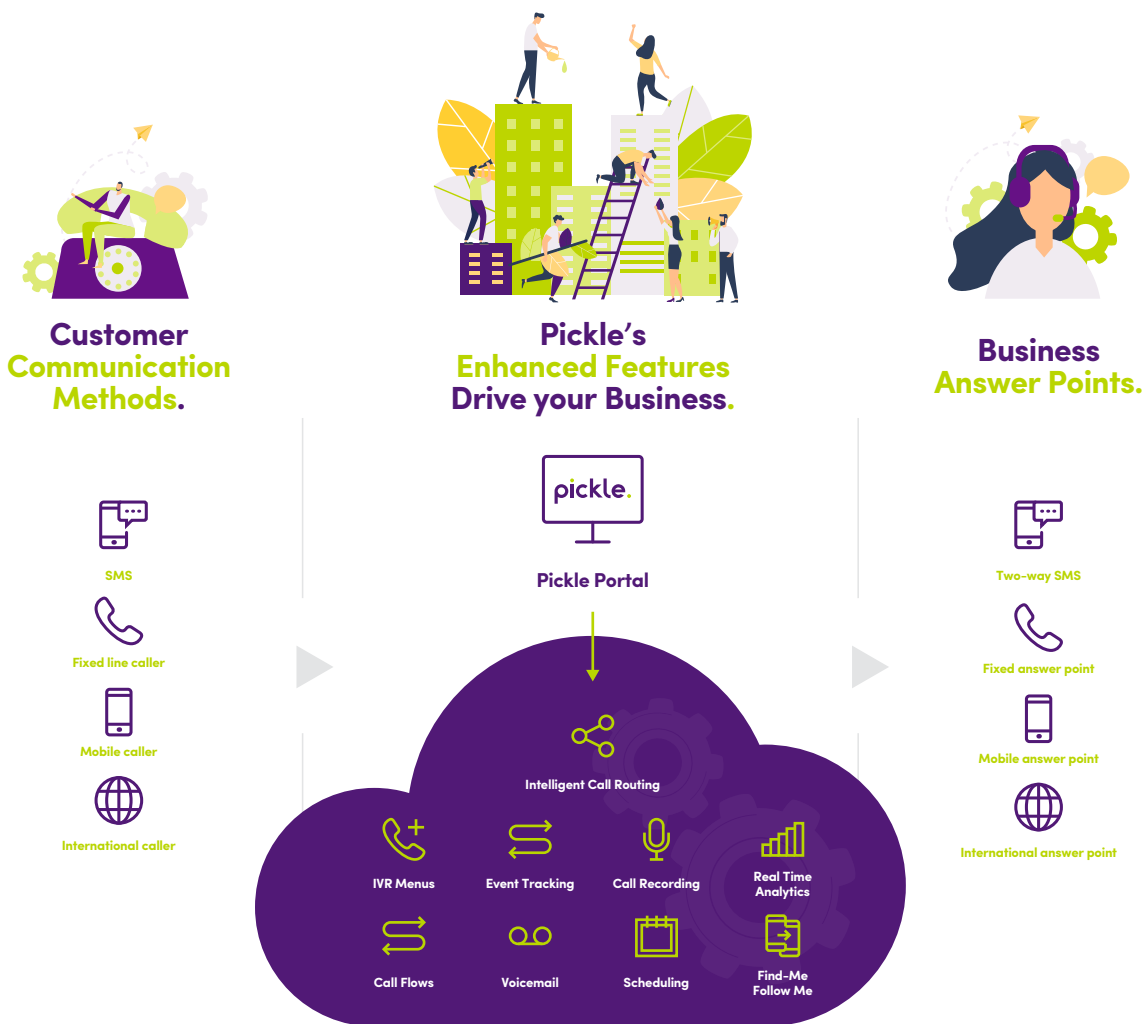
Customer Communication Methods.

Pickle's Enhanced Features Drive your Business.

Business Answer Points.

SMS

Fixed line caller

Mobile caller

International caller

pickle.

Pickle Portal

Intelligent Call Routing

IVR Menus

Event Tracking

Call Recording

Real Time Analytics

Call Flows

Voicemail

Scheduling

Find-Me Follow Me

Two-way SMS

Fixed answer point

Mobile answer point

International answer point